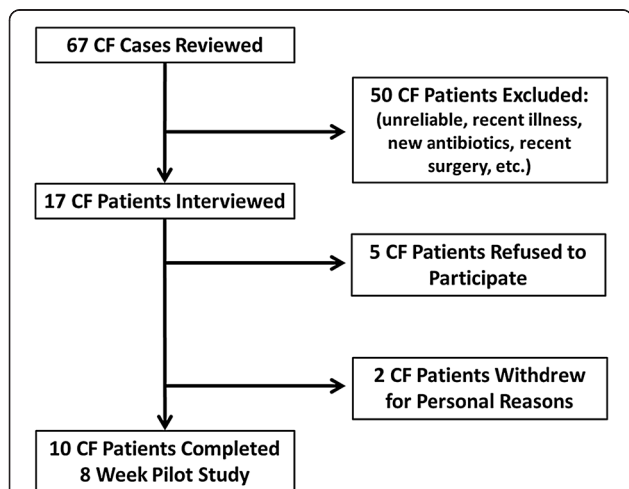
67 CF Cases Reviewed

50 CF Patients Excluded: (unreliable, recent illness, new antibiotics, recent surgery, etc.)

17 CF Patients Interviewed

5 CF Patients Refused to Participate

2 CF Patients Withdrew for Personal Reasons

10 CF Patients Completed 8 Week Pilot Study